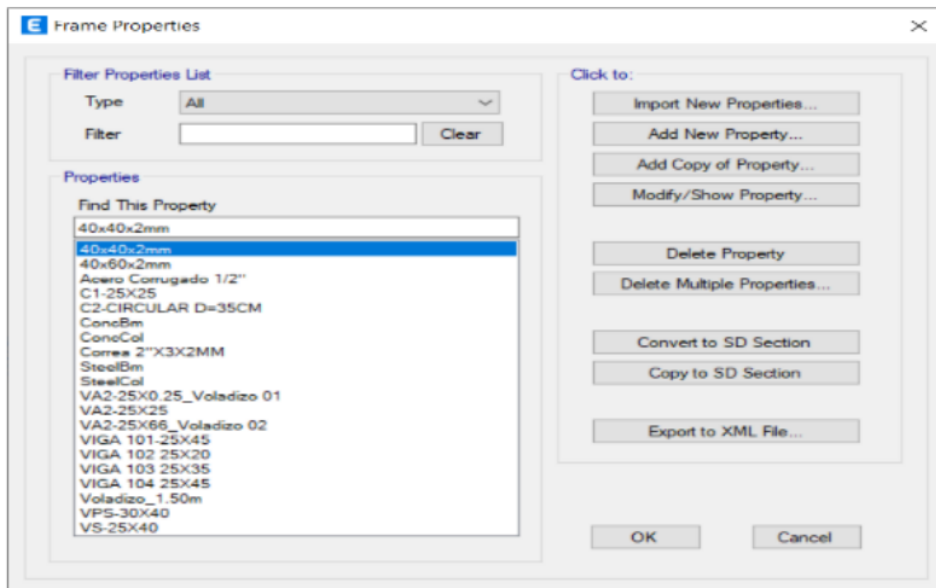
E Frame Properties

Filter Properties List

Type All

Filter Clear

Properties

Find This Property

40x40x2mm

40x40x2mm
40x60x2mm
Acero Corrugado 1/2"
C1-25X25
C2-CIRCULAR D=35CM
ConcBm
ConcCol
Correa 2"X3X2MM
SteelBm
SteelCol
VA2-25X0.25_Voladizo 01
VA2-25X25
VA2-25X66_Voladizo 02
VIGA 101-25X45
VIGA 102 25X20
VIGA 103 25X35
VIGA 104 25X45
Voladizo_1.50m
VPS-30X40
VS-25X40

Click to:

Import New Properties...

Add New Property...

Add Copy of Property...

Modify/Show Property...

Delete Property

Delete Multiple Properties...

Convert to SD Section

Copy to SD Section

Export to XML File...

OK

Cancel